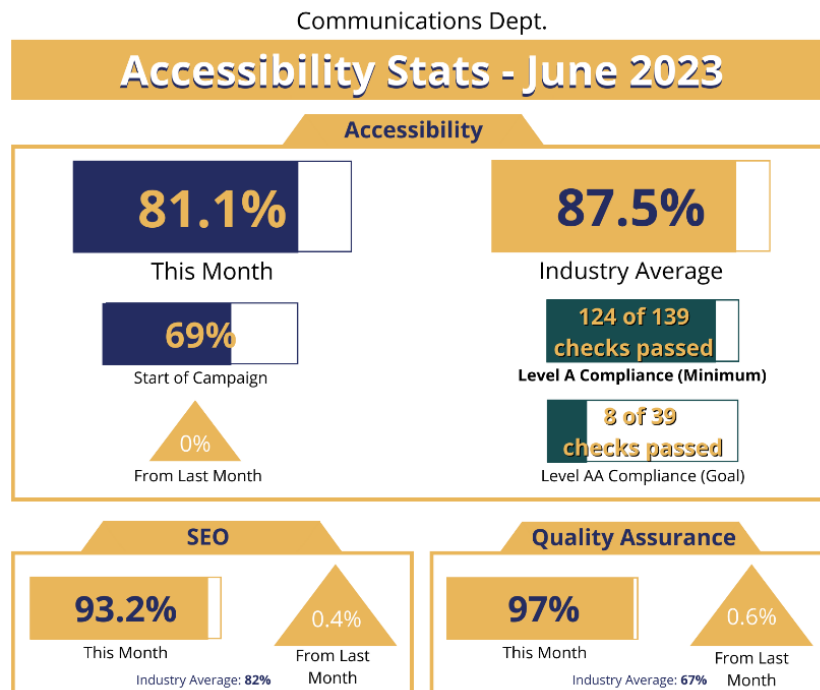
Communications Dept.

Accessibility Stats - June 2023

Accessibility

81.1%

This Month

87.5%

Industry Average

69%

Start of Campaign

124 of 139 checks passed

Level A Compliance (Minimum)

0%

From Last Month

8 of 39 checks passed

Level AA Compliance (Goal)

SEO

93.2%

This Month

Industry Average: 82%

0.4%

From Last Month

Quality Assurance

97%

This Month

Industry Average: 67%

0.6%

From Last Month